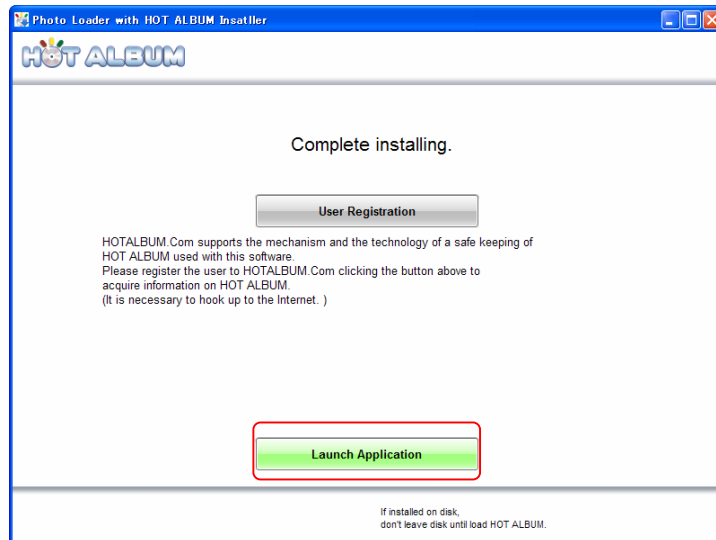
Photo Loader with HOT ALBUM Insatller

HOT ALBUM

Complete installing.

User Registration

HOTALBUM.Com supports the mechanism and the technology of a safe keeping of HOT ALBUM used with this software.
Please register the user to HOTALBUM.Com clicking the button above to acquire information on HOT ALBUM.
(It is necessary to hook up to the Internet. )

Launch Application

If installed on disk,
don't leave disk until load HOT ALBUM.